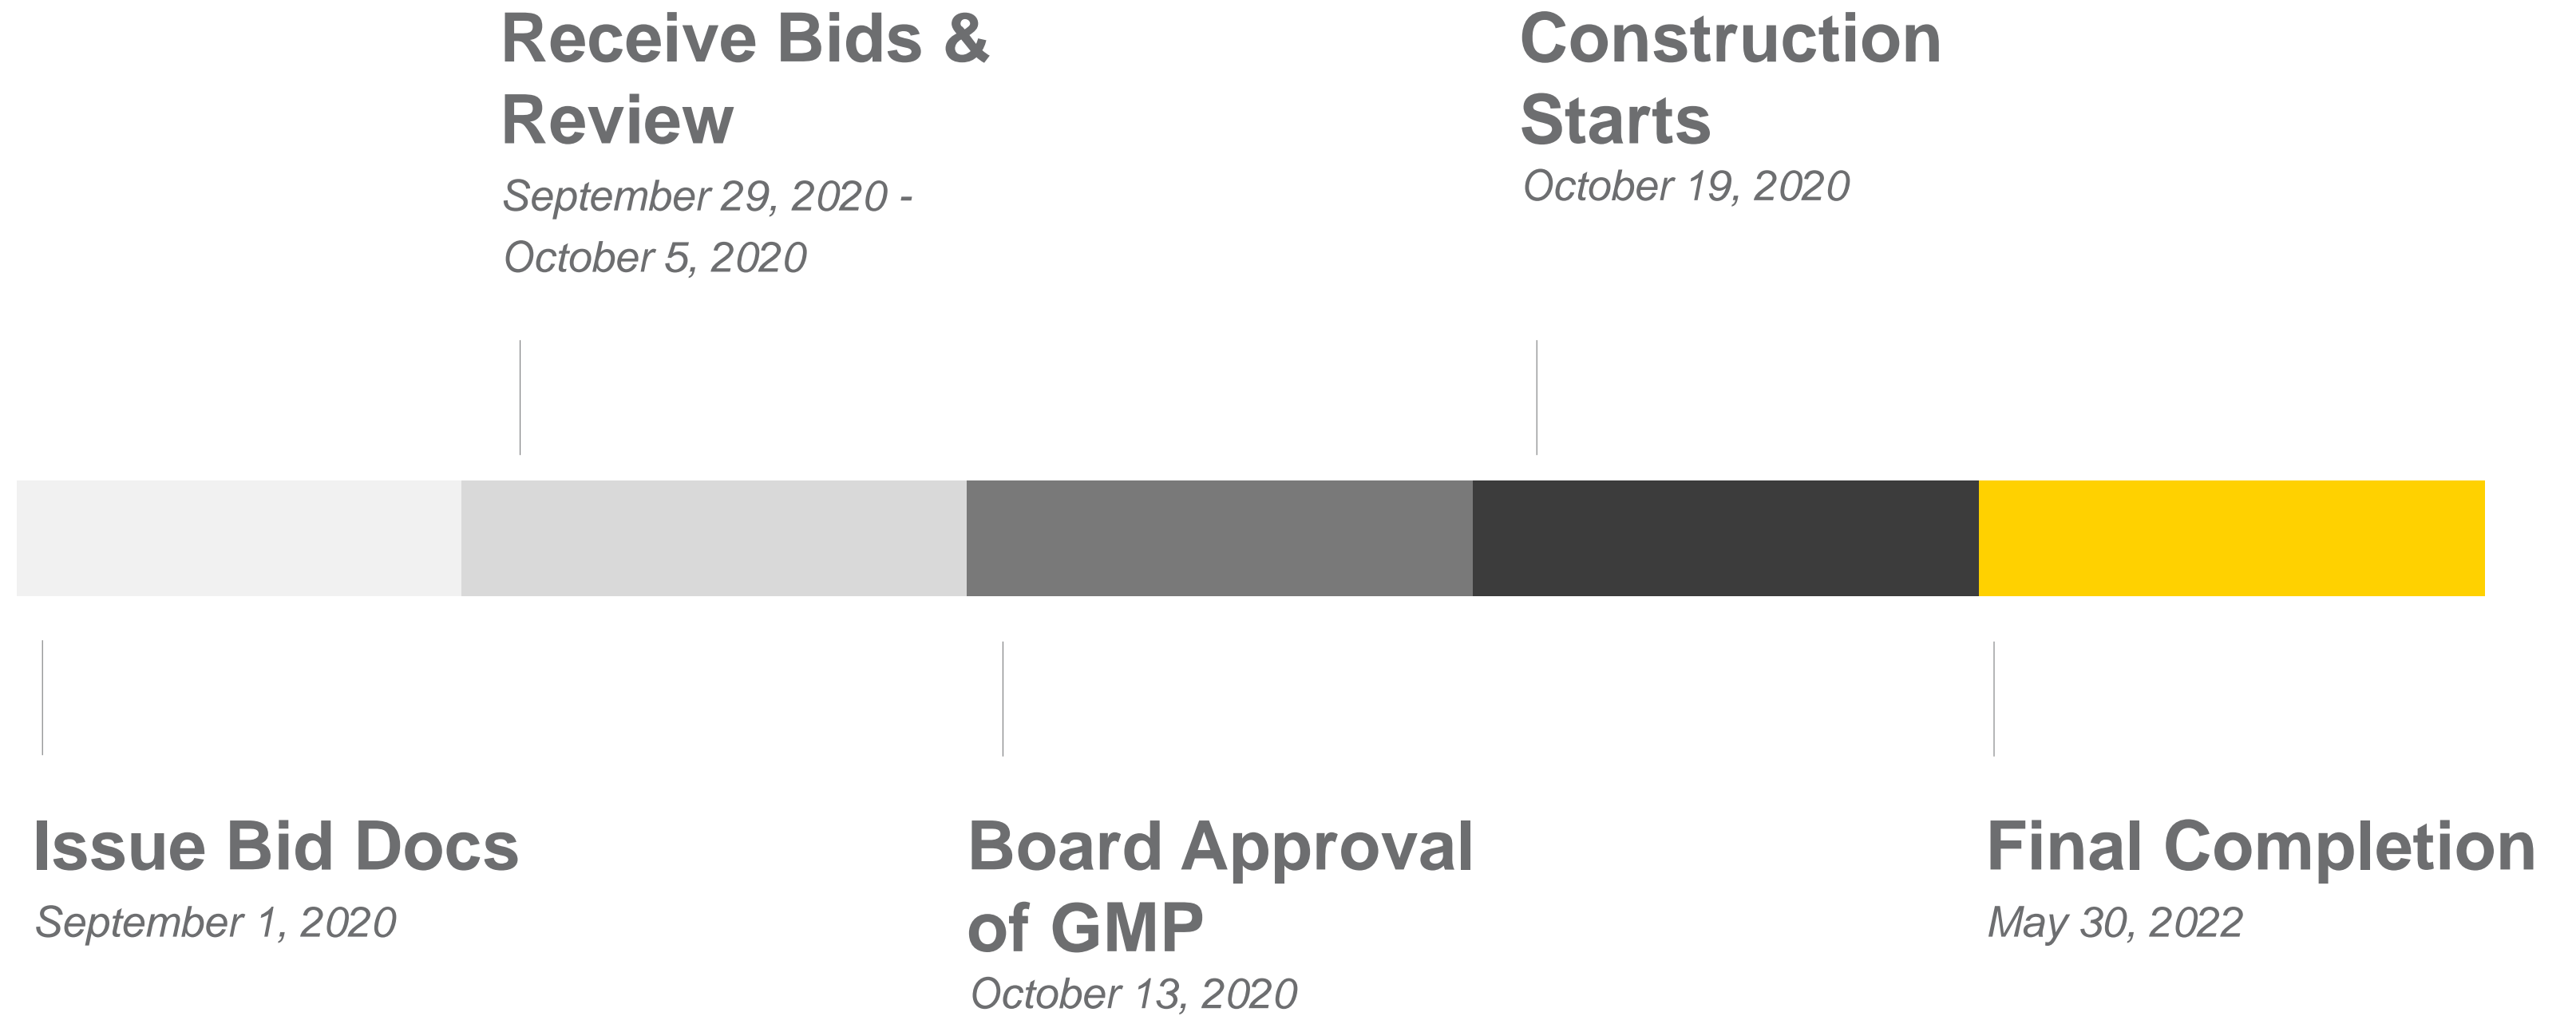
Receive Bids & Review
September 29, 2020 - October 5, 2020

Construction Starts
October 19, 2020

Issue Bid Docs
September 1, 2020

Board Approval of GMP
October 13, 2020

Final Completion
May 30, 2022